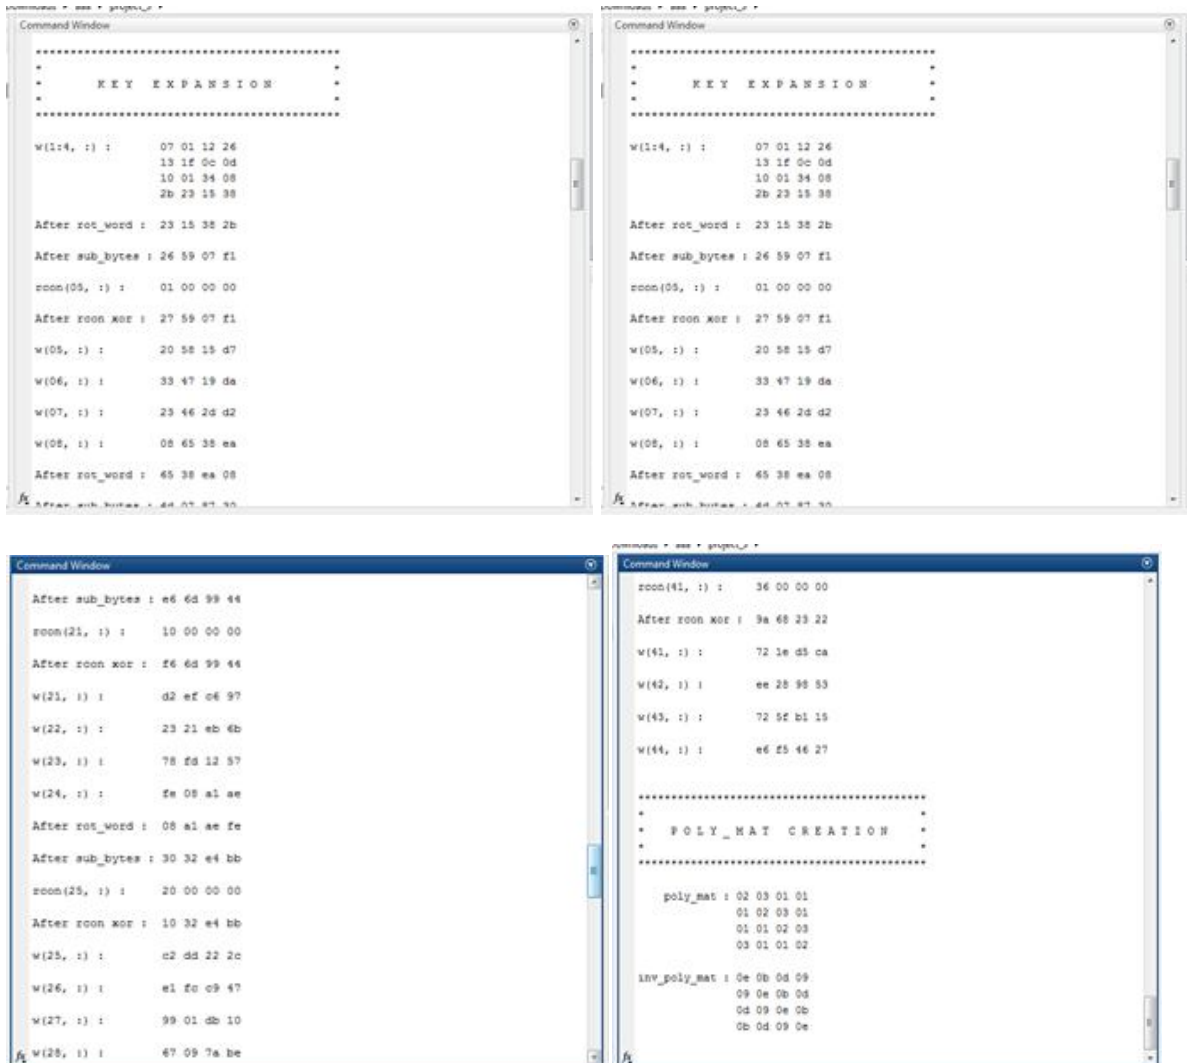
Command Window

*********************************************
*                                           *
*        K E Y   E X P A N S I O N          *
*                                           *
*********************************************

w(1:4, :) :        07 01 12 26
                   13 1f 0c 0d
                   10 01 34 08
                   2b 23 15 38

After rot_word :  23 15 38 2b

After sub_bytes : 26 59 07 f1

rcon(05, :) :     01 00 00 00

After rcon xor :  27 59 07 f1

w(05, :) :        20 58 15 d7

w(06, :) :        33 47 19 da

w(07, :) :        23 46 2d d2

w(08, :) :        08 65 38 ea

After rot_word :  65 38 ea 08

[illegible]

Command Window

*********************************************
*                                           *
*        K E Y   E X P A N S I O N          *
*                                           *
*********************************************

w(1:4, :) :        07 01 12 26
                   13 1f 0c 0d
                   10 01 34 08
                   2b 23 15 38

After rot_word :  23 15 38 2b

After sub_bytes : 26 59 07 f1

rcon(05, :) :     01 00 00 00

After rcon xor :  27 59 07 f1

w(05, :) :        20 58 15 d7

w(06, :) :        33 47 19 da

w(07, :) :        23 46 2d d2

w(08, :) :        08 65 38 ea

After rot_word :  65 38 ea 08

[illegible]

Command Window

After sub_bytes : e6 6d 99 44

rcon(21, :) :     10 00 00 00

After rcon xor :  f6 6d 99 44

w(21, :) :        d2 ef c6 97

w(22, :) :        23 21 eb 6b

w(23, :) :        78 fd 12 57

w(24, :) :        fe 08 a1 ae

After rot_word :  08 a1 ae fe

After sub_bytes : 30 32 e4 bb

rcon(25, :) :     20 00 00 00

After rcon xor :  10 32 e4 bb

w(25, :) :        c2 dd 22 2c

w(26, :) :        e1 fc c9 47

w(27, :) :        99 01 db 10

w(28, :) :        67 09 7a be

Command Window

rcon(41, :) :     36 00 00 00

After rcon xor :  9a 68 23 22

w(41, :) :        72 1e d5 ca

w(42, :) :        ee 28 98 53

w(43, :) :        72 5f b1 15

w(44, :) :        e6 f5 46 27

*********************************************
*                                           *
*     P O L Y _ M A T   C R E A T I O N     *
*                                           *
*********************************************

poly_mat : 02 03 01 01
           01 02 03 01
           01 01 02 03
           03 01 01 02

inv_poly_mat : 0e 0b 0d 09
               09 0e 0b 0d
               0d 09 0e 0b
               0b 0d 09 0e